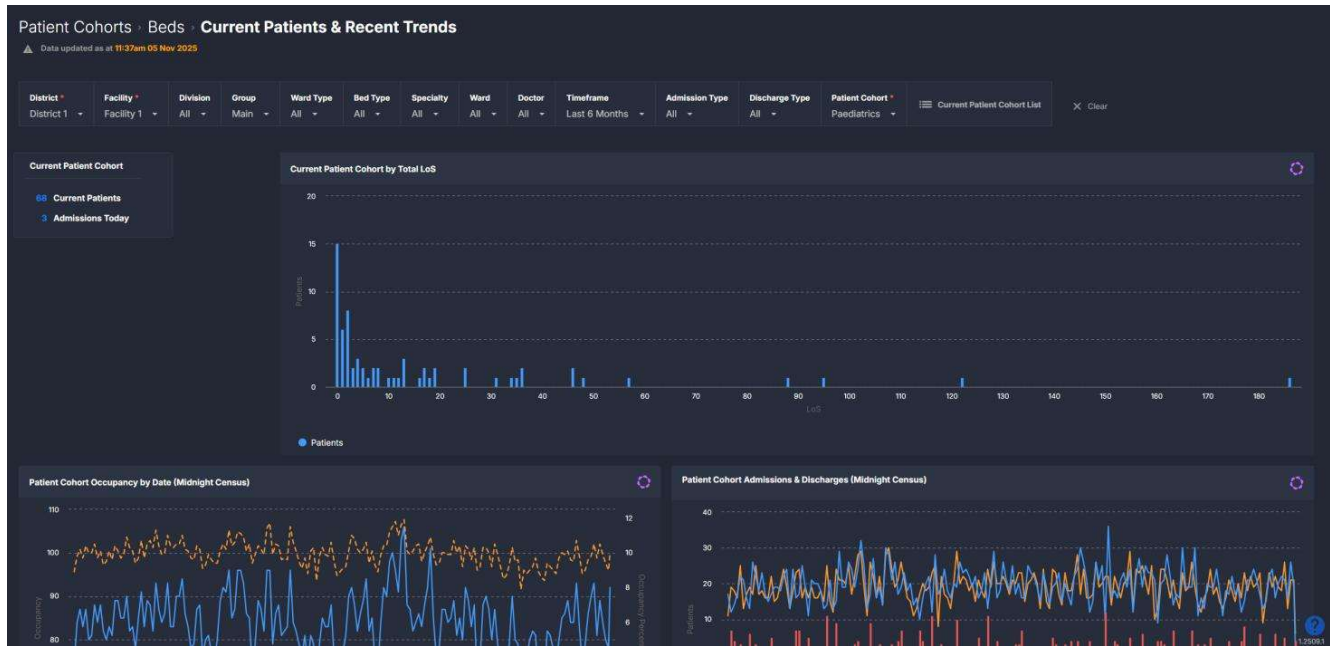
Patient Cohorts › Beds › Current Patients & Recent Trends

Data updated as at 11:37am 05 Nov 2025

| District * | Facility * | Division | Group | Ward Type | Bed Type | Specialty | Ward | Doctor | Timeframe | Admission Type | Discharge Type | Patient Cohort * |
|---|---|---|---|---|---|---|---|---|---|---|---|---|
| District 1 | Facility 1 | All | Main | All | All | All | All | All | Last 6 Months | All | All | Paediatrics |

Current Patient Cohort List

Clear

Current Patient Cohort

68 Current Patients

3 Admissions Today

Current Patient Cohort by Total LoS

20
15
10
5
0

Patients

0 10 20 30 40 50 60 70 80 90 100 110 120 130 140 150 160 170 180

LoS

Patients

Patient Cohort Occupancy by Date (Midnight Census)

110
100
90
80

Occupancy

12
10
8
6

Occupancy Percen

Patient Cohort Admissions & Discharges (Midnight Census)

40
30
20
10

Patients

1.2509.1